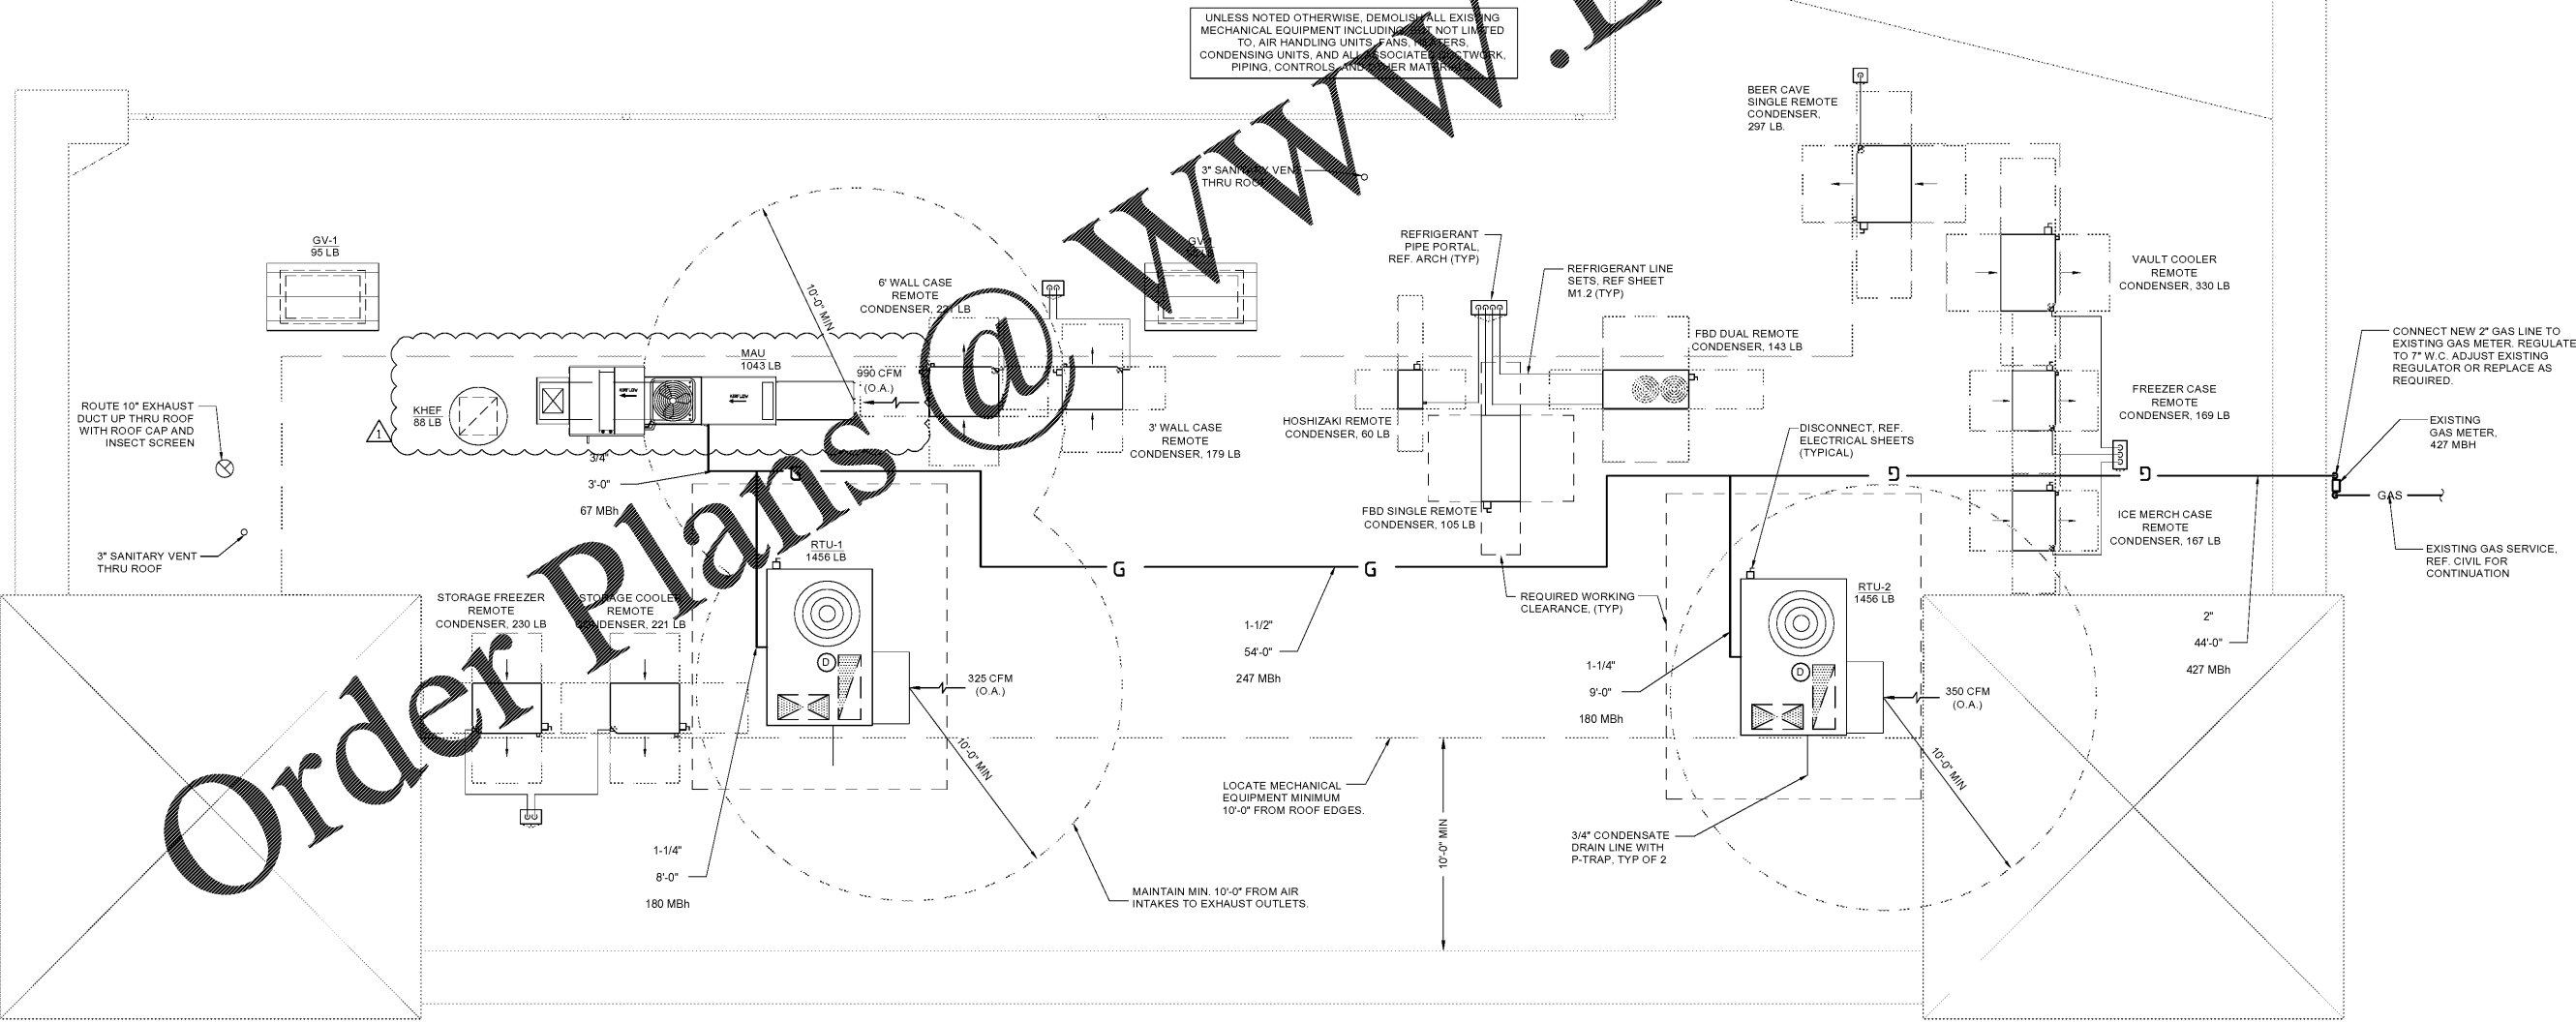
UNLESS NOTED OTHERWISE, DEMOLISH ALL EXISTING MECHANICAL EQUIPMENT INCLUDING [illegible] NOT LIMITED TO, AIR HANDLING UNITS, FANS, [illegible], CONDENSING UNITS, AND ALL ASSOCIATED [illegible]WORK, PIPING, CONTROLS, AND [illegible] MAT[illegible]

Order Plans @ www.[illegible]

BEER CAVE SINGLE REMOTE CONDENSER, 297 LB.

3" SANI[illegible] VEN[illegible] THRU ROO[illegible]

GV-1 95 LB

GV-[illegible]

10'-0" MIN

6' WALL CASE REMOTE CONDENSER, 2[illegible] LB

REFRIGERANT PIPE PORTAL, REF. ARCH (TYP)

REFRIGERANT LINE SETS, REF SHEET M1.2 (TYP)

VAULT COOLER REMOTE CONDENSER, 330 LB

FBD DUAL REMOTE CONDENSER, 143 LB

CONNECT NEW 2" GAS LINE TO EXISTING GAS METER. REGULATE TO 7" W.C. ADJUST EXISTING REGULATOR OR REPLACE AS REQUIRED.

MAU 1043 LB

990 CFM (O.A.)

ROUTE 10" EXHAUST DUCT UP THRU ROOF WITH ROOF CAP AND INSECT SCREEN

KHEF 88 LB

3' WALL CASE REMOTE CONDENSER, 179 LB

HOSHIZAKI REMOTE CONDENSER, 60 LB

FREEZER CASE REMOTE CONDENSER, 169 LB

EXISTING GAS METER, 427 MBH

DISCONNECT, REF. ELECTRICAL SHEETS (TYPICAL)

3/4"

3'-0"

67 MBh

GAS

FBD SINGLE REMOTE CONDENSER, 105 LB

ICE MERCH CASE REMOTE CONDENSER, 167 LB

3" SANITARY VENT THRU ROOF

RTU-1 1456 LB

G

G

EXISTING GAS SERVICE, REF. CIVIL FOR CONTINUATION

STORAGE FREEZER REMOTE CONDENSER, 230 LB

STORAGE COOLER REMOTE CONDENSER, 221 LB

REQUIRED WORKING CLEARANCE, (TYP)

RTU-2 1456 LB

1-1/2"

54'-0"

247 MBh

2"

44'-0"

427 MBh

325 CFM (O.A.)

1-1/4"

9'-0"

180 MBh

350 CFM (O.A.)

10'-0" MIN

LOCATE MECHANICAL EQUIPMENT MINIMUM 10'-0" FROM ROOF EDGES.

10'-0" MIN

3/4" CONDENSATE DRAIN LINE WITH P-TRAP, TYP OF 2

10'-0" MIN

1-1/4"

8'-0"

180 MBh

MAINTAIN MIN. 10'-0" FROM AIR INTAKES TO EXHAUST OUTLETS.